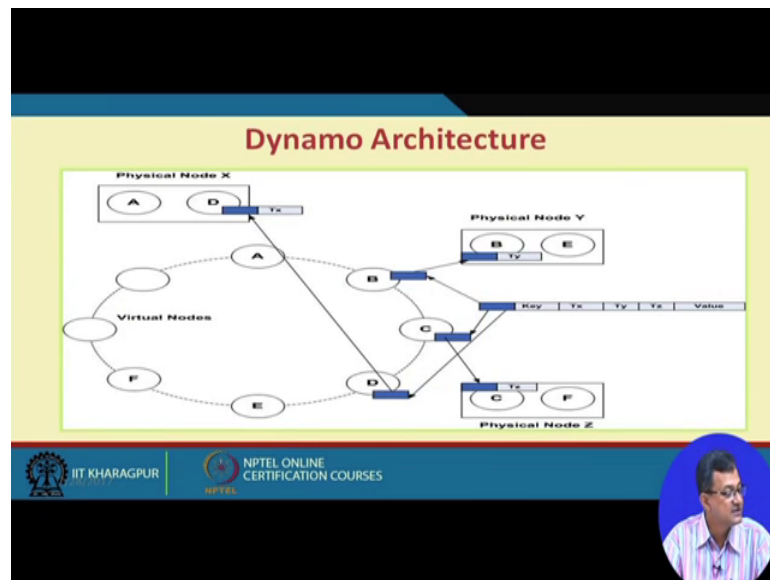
Dynamo Architecture

Physical Node X

A D

Tx

Physical Node Y

B E

Ty

A

B

Virtual Nodes

C

Key Tx Ty Tz Value

F

D

E

Tz

C F

Physical Node Z

IIT KHARAGPUR

NPTEL ONLINE CERTIFICATION COURSES

NPTEL